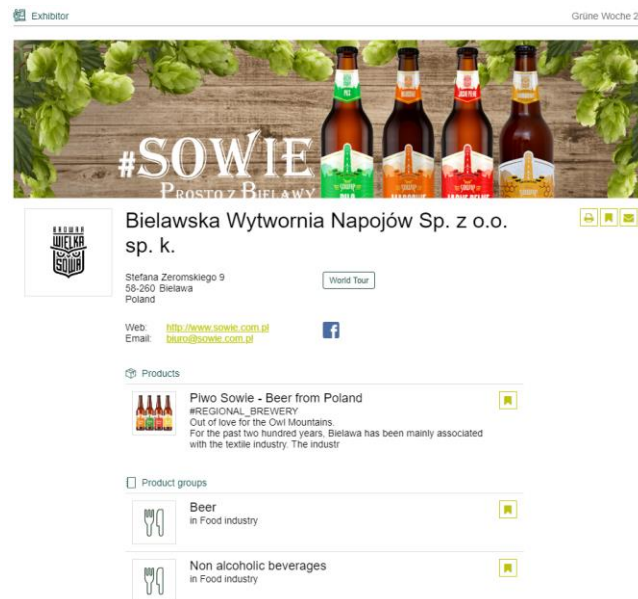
Exhibitor

Grüne Woche 2

#SOWIE
PROSTO Z BIELAWY

BROWAR
WIELKA
SOWA

Bielawska Wytwornia Napojów Sp. z o.o. sp. k.

Stefana Zeromskiego 9
58-260 Bielawa
Poland

World Tour

Web: http://www.sowie.com.pl
Email: biuro@sowie.com.pl

Products

Piwo Sowie - Beer from Poland
#REGIONAL_BREWERY
Out of love for the Owl Mountains.
For the past two hundred years, Bielawa has been mainly associated with the textile industry. The industr

Product groups

Beer
in Food industry

Non alcoholic beverages
in Food industry